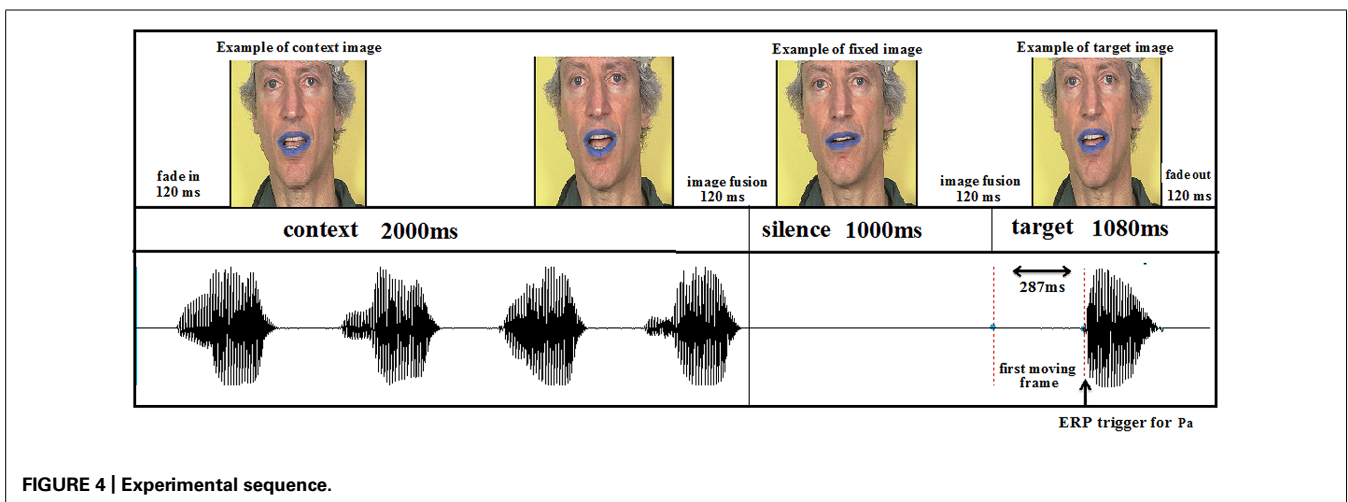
Example of context image

Example of fixed image

Example of target image

fade in 120 ms

image fusion 120 ms

image fusion 120 ms

fade out 120 ms

context 2000ms

silence 1000ms

target 1080ms

287ms

first moving frame

ERP trigger for Pa

FIGURE 4 | Experimental sequence.